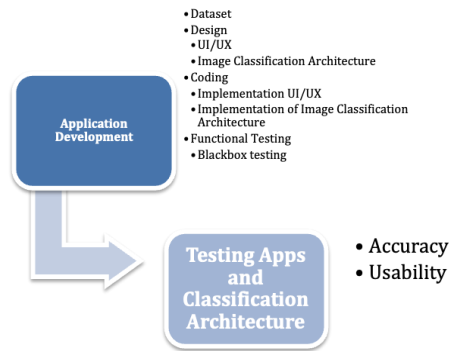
Application Development

• Dataset
• Design
• UI/UX
• Image Classification Architecture
• Coding
• Implementation UI/UX
• Implementation of Image Classification Architecture
• Functional Testing
• Blackbox testing

Testing Apps and Classification Architecture

• Accuracy
• Usability